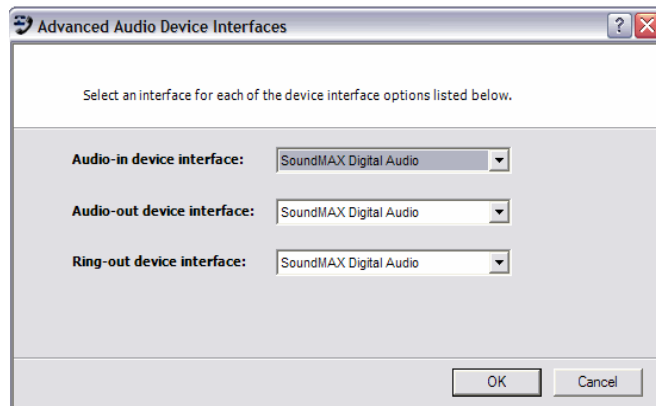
Advanced Audio Device Interfaces

?

Select an interface for each of the device interface options listed below.

Audio-in device interface: SoundMAX Digital Audio

Audio-out device interface: SoundMAX Digital Audio

Ring-out device interface: SoundMAX Digital Audio

OK Cancel